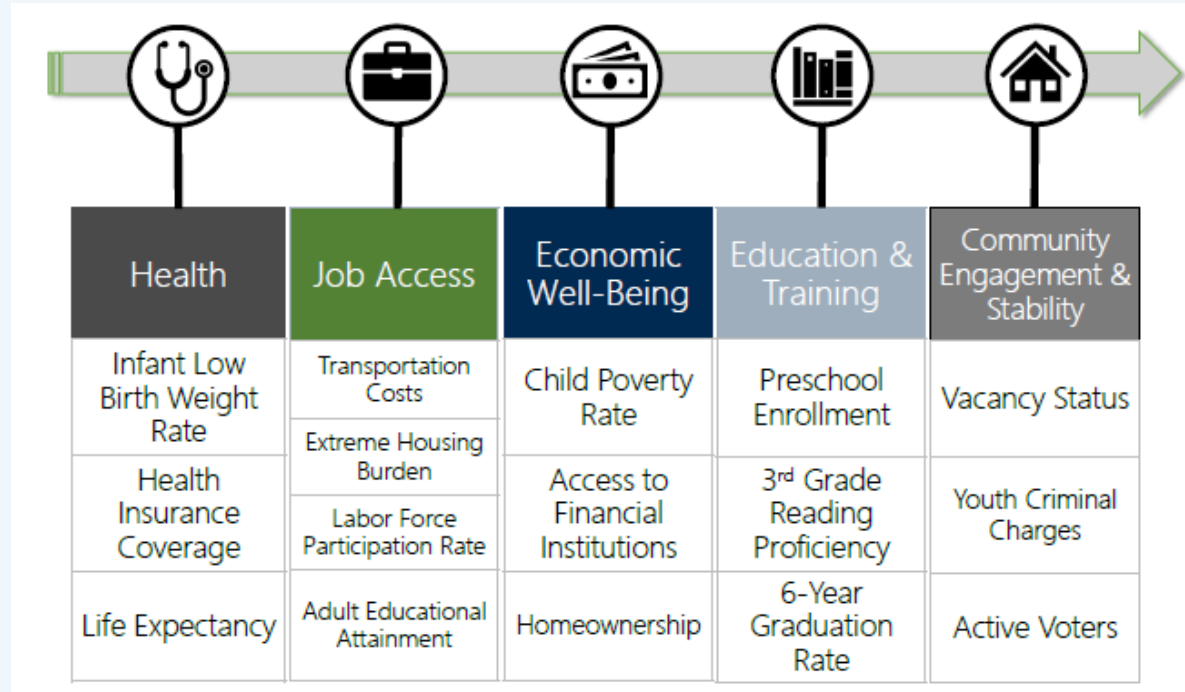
| Health | Job Access | Economic Well-Being | Education & Training | Community Engagement & Stability |
|---|---|---|---|---|
| Infant Low Birth Weight Rate | Transportation Costs | Child Poverty Rate | Preschool Enrollment | Vacancy Status |
| | Extreme Housing Burden | | | |
| Health Insurance Coverage | Labor Force Participation Rate | Access to Financial Institutions | 3$^{rd}$ Grade Reading Proficiency | Youth Criminal Charges |
| Life Expectancy | Adult Educational Attainment | Homeownership | 6-Year Graduation Rate | Active Voters |